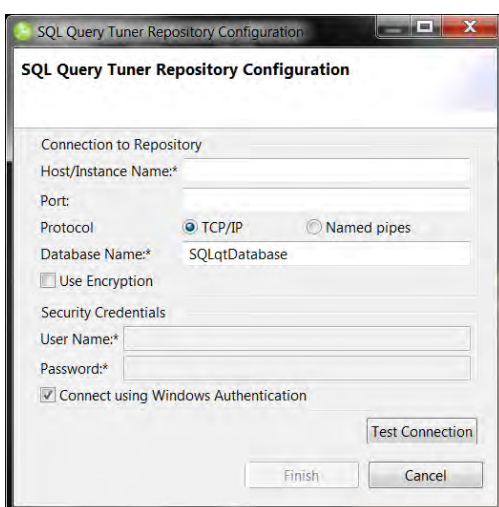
SQL Query Tuner Repository Configuration

SQL Query Tuner Repository Configuration

Connection to Repository
Host/Instance Name:*
Port:
Protocol
TCP/IP
Named pipes
Database Name:*
SQLqtDatabase
Use Encryption

Security Credentials
User Name:*
Password:*
Connect using Windows Authentication

Test Connection

Finish
Cancel